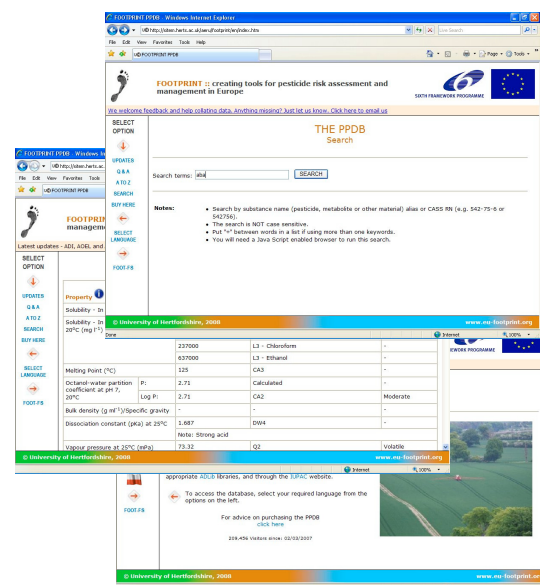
FOOTPRINT PPDB - Windows Internet Explorer

http://sitem.herts.ac.uk/aeru/footprint/en/index.htm

Live Search

File Edit View Favorites Tools Help

FOOTPRINT PPDB

Page Tools

FOOTPRINT :: creating tools for pesticide risk assessment and management in Europe

SIXTH FRAMEWORK PROGRAMME

We welcome feedback and help collating data. Anything missing? Just let us know. Click here to email us

SELECT OPTION

UPDATES

Q & A

A TO Z

SEARCH

BUY HERE

SELECT LANGUAGE

FOOT-FS

THE PPDB
Search

Search terms: alba SEARCH

Notes:

- Search by substance name (pesticide, metabolite or other material) alias or CASS RN (e.g. 542-75-6 or 542756).
- The search is NOT case sensitive.
- Put "+" between words in a list if using more than one keywords.
- You will need a Java Script enabled browser to run this search.

© University of Hertfordshire, 2008 www.eu-footprint.org

Done Internet 100%

FOOTPRINT PPDB - Windows Int

http://sitem.herts.ac.

File Edit View Favorites Tools

FOOTPRINT PPDB

FOOTPRIN
managem

Latest updates - ADI, AOEL and

SELECT OPTION

UPDATES

Q & A

A TO Z

SEARCH

BUY HERE

SELECT LANGUAGE

FOOT-FS

Property

Solubility - In

Solubility - In 20°C (mg l⁻¹)

| | | 237000 | L3 - Chloroform | - |
|---|---|---|---|---|
| | | 637000 | L3 - Ethanol | - |
| Melting Point (°C) | | 125 | CA3 | - |
| Octanol-water partition coefficient at pH 7, 20°C | P: | 2.71 | Calculated | - |
| | Log P: | 2.71 | CA2 | Moderate |
| Bulk density (g ml⁻¹)/Specific gravity | | - | - | - |
| Dissociation constant (pKa) at 25°C | | 1.687 | DW4 | - |
| | | Note: Strong acid | | |
| Vapour pressure at 25°C (mPa) | | 73.32 | Q2 | Volatile |

© University of Hertfordshire, 2008 www.eu-footprint.org

Internet 100%

EWORK PROGRAMME

appropriate ADUB libraries, and through the IUPAC website.

To access the database, select your required language from the options on the left.

For advice on purchasing the PPDB
click here

209,456 Visitors since: 02/03/2007

FOOT-FS

© University of Hertfordshire, 2008 www.eu-footprint.org